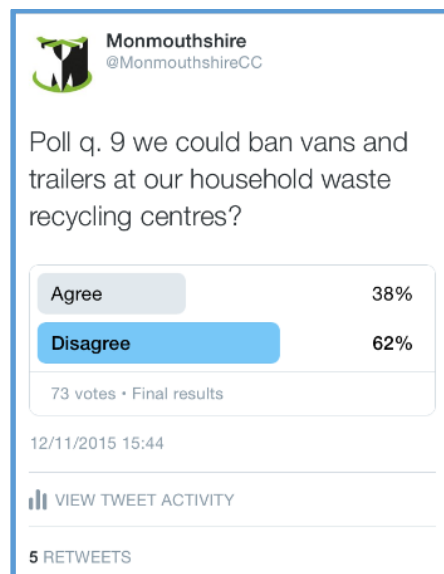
Monmouthshire
@MonmouthshireCC

Poll q. 9 we could ban vans and trailers at our household waste recycling centres?

Agree 38%
Disagree 62%

73 votes • Final results

12/11/2015 15:44

VIEW TWEET ACTIVITY

5 RETWEETS